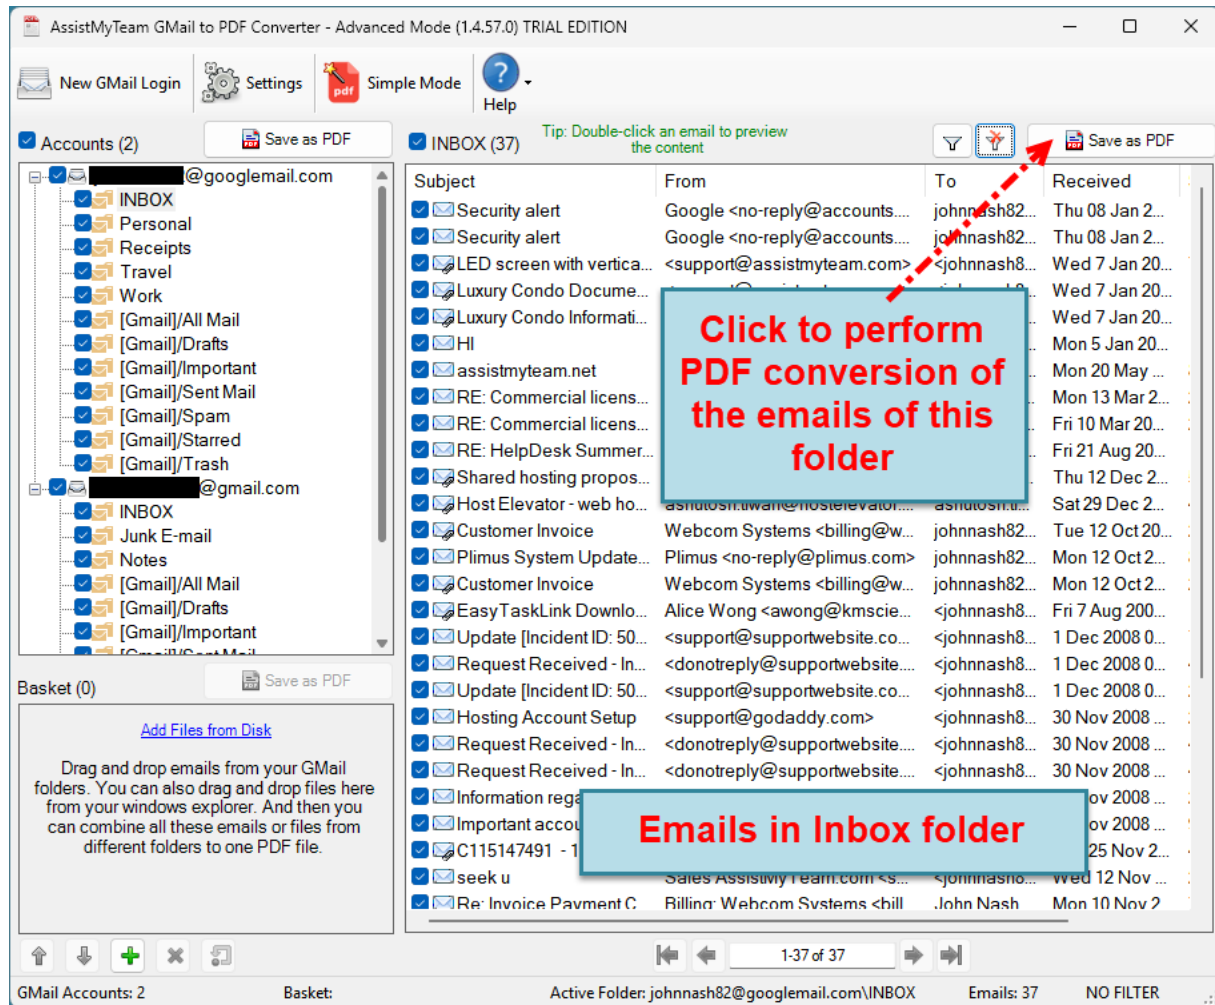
AssistMyTeam GMail to PDF Converter - Advanced Mode (1.4.57.0) TRIAL EDITION

New GMail Login
Settings
Simple Mode
Help

Accounts (2)
Save as PDF
INBOX (37)
Tip: Double-click an email to preview the content
Save as PDF

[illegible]@googlemail.com
INBOX
Personal
Receipts
Travel
Work
[Gmail]/All Mail
[Gmail]/Drafts
[Gmail]/Important
[Gmail]/Sent Mail
[Gmail]/Spam
[Gmail]/Starred
[Gmail]/Trash
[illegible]@gmail.com
INBOX
Junk E-mail
Notes
[Gmail]/All Mail
[Gmail]/Drafts
[Gmail]/Important

| Subject | From | To | Received |
|---|---|---|---|
| Security alert | Google <no-reply@accounts.... | johnnash82... | Thu 08 Jan 2... |
| Security alert | Google <no-reply@accounts.... | johnnash82... | Thu 08 Jan 2... |
| LED screen with vertica... | <support@assistmyteam.com> | <johnnash8... | Wed 7 Jan 20... |
| Luxury Condo Docume... | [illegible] | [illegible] | Wed 7 Jan 20... |
| Luxury Condo Informati... | | | Wed 7 Jan 20... |
| HI | | | Mon 5 Jan 20... |
| assistmyteam.net | | | Mon 20 May ... |
| RE: Commercial licens... | | | Mon 13 Mar 2... |
| RE: Commercial licens... | | | Fri 10 Mar 20... |
| RE: HelpDesk Summer... | | | Fri 21 Aug 20... |
| Shared hosting propos... | | | Thu 12 Dec 2... |
| Host Elevator - web ho... | ashutosh.tiwari@hostelevator... | ashutosh.ti... | Sat 29 Dec 2... |
| Customer Invoice | Webcom Systems <billing@w... | johnnash82... | Tue 12 Oct 20... |
| Plimus System Update... | Plimus <no-reply@plimus.com> | johnnash82... | Mon 12 Oct 2... |
| Customer Invoice | Webcom Systems <billing@w... | johnnash82... | Mon 12 Oct 2... |
| EasyTaskLink Downlo... | Alice Wong <awong@kmscie... | <johnnash8... | Fri 7 Aug 200... |
| Update [Incident ID: 50... | <support@supportwebsite.co... | <johnnash8... | 1 Dec 2008 0... |
| Request Received - In... | <donotreply@supportwebsite.... | <johnnash8... | 1 Dec 2008 0... |
| Update [Incident ID: 50... | <support@supportwebsite.co... | <johnnash8... | 1 Dec 2008 0... |
| Hosting Account Setup | <support@godaddy.com> | <johnnash8... | 30 Nov 2008 ... |
| Request Received - In... | <donotreply@supportwebsite.... | <johnnash8... | 30 Nov 2008 ... |
| Request Received - In... | <donotreply@supportwebsite.... | <johnnash8... | 30 Nov 2008 ... |
| Information rega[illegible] | | | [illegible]ov 2008 ... |
| Important accou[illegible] | | | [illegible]ov 2008 ... |
| C115147491 - 1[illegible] | | | 25 Nov 2... |
| seek u | Sales AssistMyTeam.com <s... | <johnnash8... | Wed 12 Nov ... |
| Re: Invoice Payment C... | Billing: Webcom Systems <bill... | John Nash | Mon 10 Nov 2... |

Click to perform PDF conversion of the emails of this folder

Emails in Inbox folder

Basket (0)
Save as PDF
Add Files from Disk
Drag and drop emails from your GMail folders. You can also drag and drop files here from your windows explorer. And then you can combine all these emails or files from different folders to one PDF file.

1-37 of 37

GMail Accounts: 2
Basket:
Active Folder: johnnash82@googlemail.com\INBOX
Emails: 37
NO FILTER